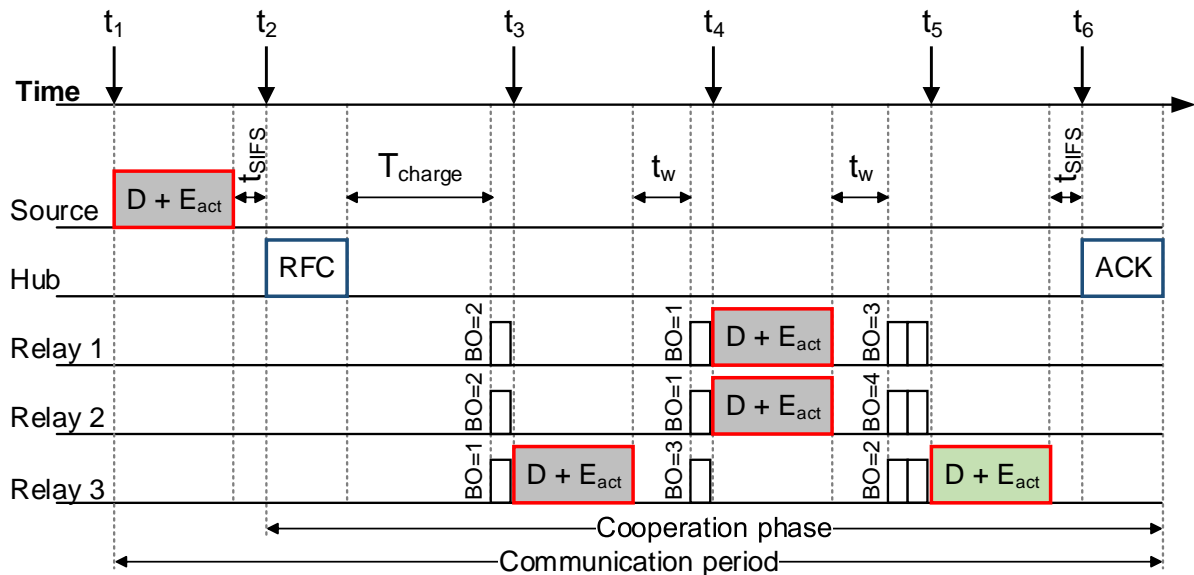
$t_1$ $t_2$ $t_3$ $t_4$ $t_5$ $t_6$

Time

$t_{SIFS}$ $T_{charge}$ $t_w$ $t_w$ $t_{SIFS}$

Source $D + E_{act}$

Hub RFC ACK

Relay 1 BO=2 BO=1 $D + E_{act}$ BO=3

Relay 2 BO=2 BO=1 $D + E_{act}$ BO=4

Relay 3 BO=1 $D + E_{act}$ BO=3 BO=2 $D + E_{act}$

Cooperation phase

Communication period